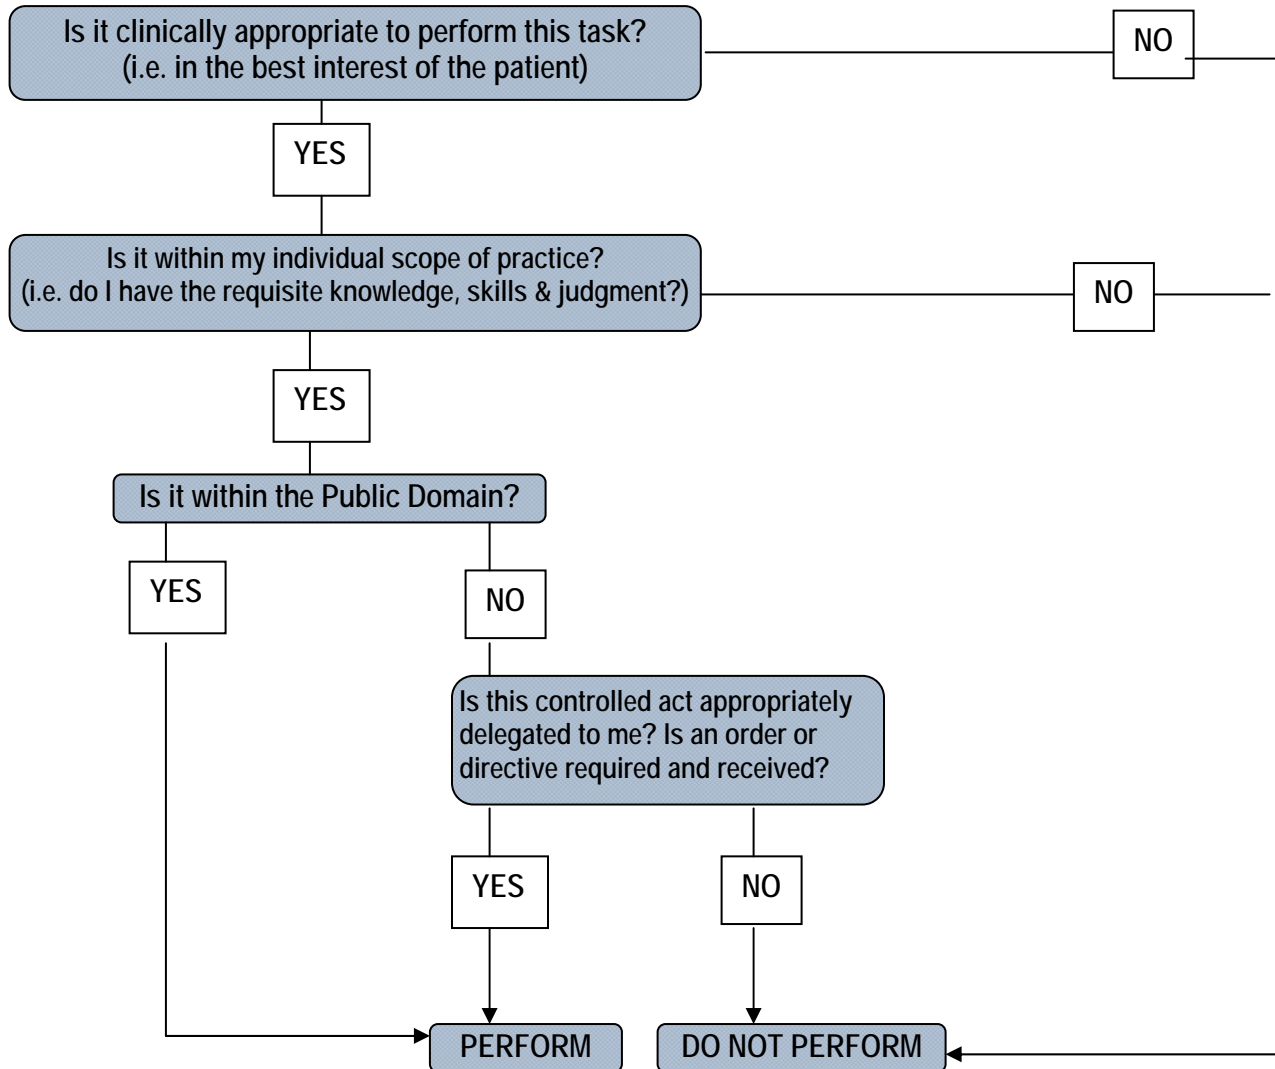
Is it clinically appropriate to perform this task?
(i.e. in the best interest of the patient)

NO

YES

Is it within my individual scope of practice?
(i.e. do I have the requisite knowledge, skills & judgment?)

NO

YES

Is it within the Public Domain?

YES

NO

Is this controlled act appropriately delegated to me? Is an order or directive required and received?

YES

NO

PERFORM

DO NOT PERFORM